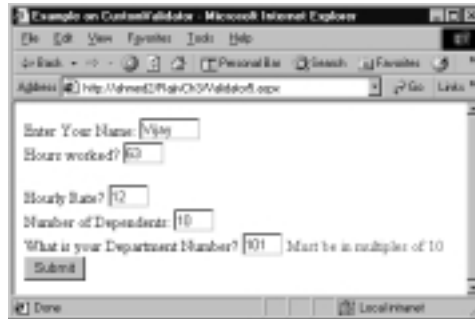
Example on CustomValidator - Microsoft Internet Explorer

File Edit View Favorites Tools Help

Back Personal Bar Search Favorites

Address http://ahmed2/PlainCh5/Validator8.aspx Go Links

Enter Your Name: Vijay
Hours worked? 60

Hourly Rate? 12
Number of Dependents: 10
What is your Department Number? 101 Must be in multiples of 10
Submit

Done Local intranet